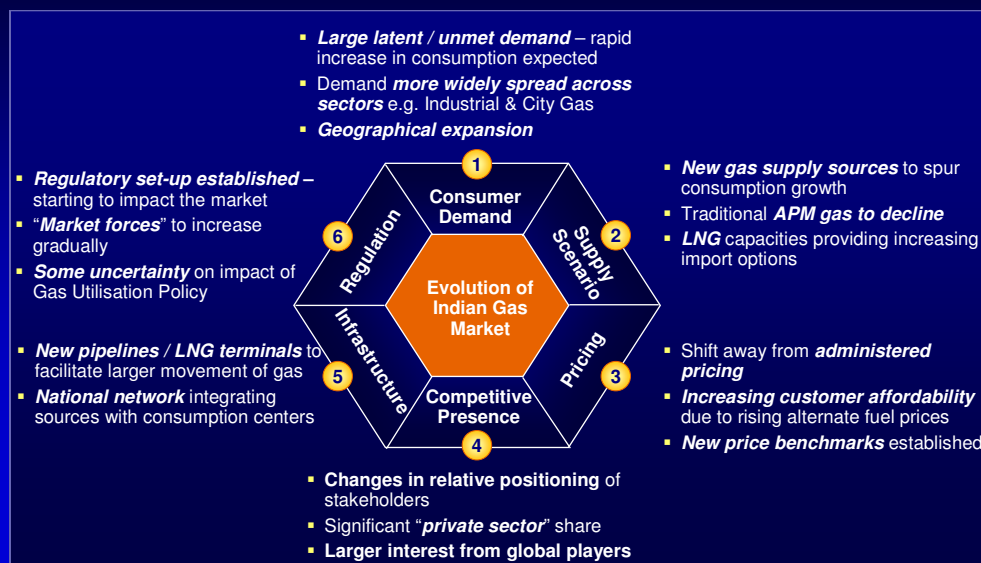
- ***Large latent / unmet demand*** – rapid increase in consumption expected
- Demand ***more widely spread across sectors*** e.g. Industrial & City Gas
- ***Geographical expansion***

- ***Regulatory set-up established –*** starting to impact the market
- "***Market forces***" to increase gradually
- ***Some uncertainty*** on impact of Gas Utilisation Policy

- ***New gas supply sources*** to spur consumption growth
- Traditional ***APM gas to decline***
- ***LNG*** capacities providing increasing import options

1 Consumer Demand
2 Supply Scenario
3 Pricing
4 Competitive Presence
5 Infrastructure
6 Regulation

Evolution of Indian Gas Market

- ***New pipelines / LNG terminals*** to facilitate larger movement of gas
- ***National network*** integrating sources with consumption centers

- Shift away from ***administered pricing***
- ***Increasing customer affordability*** due to rising alternate fuel prices
- ***New price benchmarks*** established

- **Changes in relative positioning** of stakeholders
- Significant "***private sector***" share
- **Larger interest from global players**